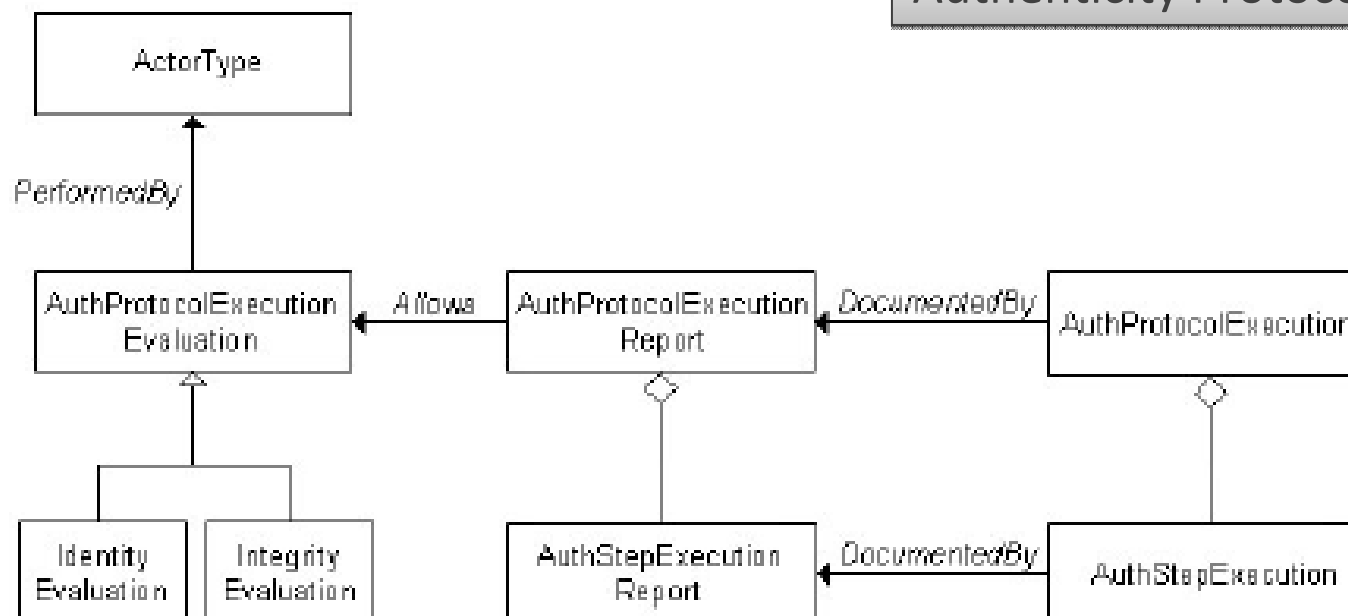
Authenticity Protoc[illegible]

ActorType

PerformedBy

AuthProtocolExecution Evaluation

Allows

AuthProtocolExecution Report

DocumentedBy

AuthProtocolExecution

Identity Evaluation

Integrity Evaluation

AuthStepExecution Report

DocumentedBy

AuthStepExecution